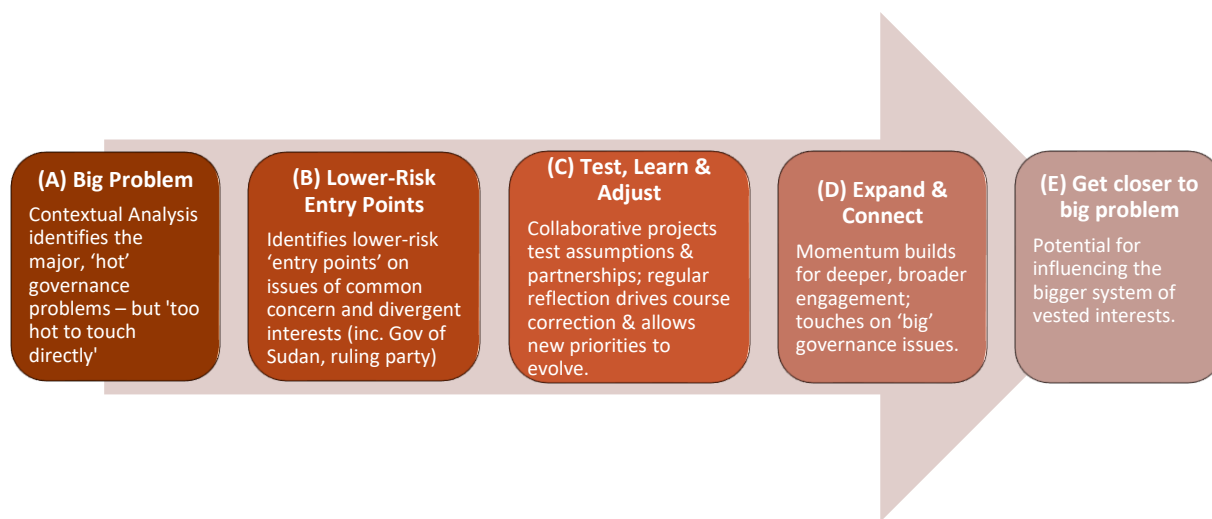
(A) Big Problem

Contextual Analysis identifies the major, ‘hot’ governance problems – but 'too hot to touch directly'

(B) Lower-Risk Entry Points

Identifies lower-risk ‘entry points’ on issues of common concern and divergent interests (inc. Gov of Sudan, ruling party)

(C) Test, Learn & Adjust

Collaborative projects test assumptions & partnerships; regular reflection drives course correction & allows new priorities to evolve.

(D) Expand & Connect

Momentum builds for deeper, broader engagement; touches on ‘big’ governance issues.

(E) Get closer to big problem

Potential for influencing the bigger system of vested interests.